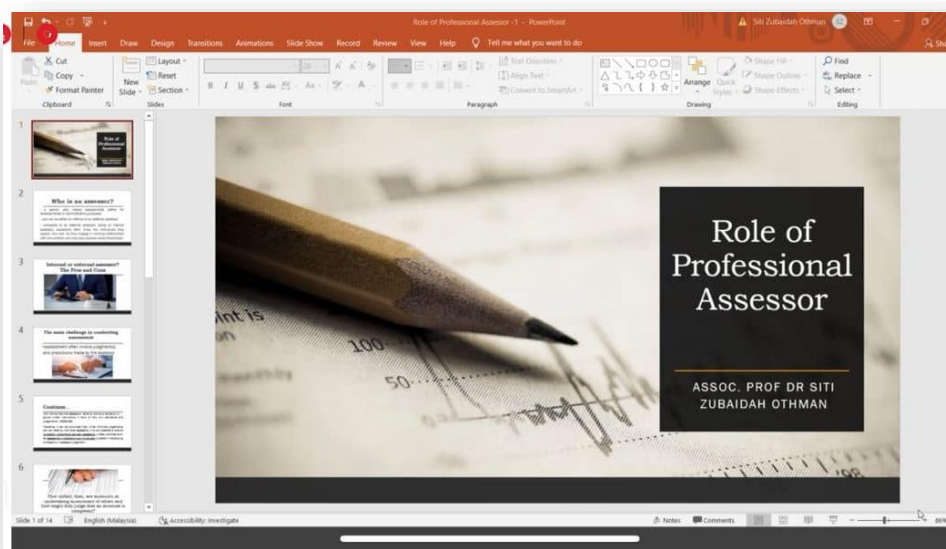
Role of Professional Assessor -1 - PowerPoint

Siti Zubaidah Othman

File Home Insert Draw Design Transitions Animations Slide Show Record Review View Help Tell me what you want to do

Cut
Copy
Format Painter
Clipboard
New Slide
Layout
Reset
Section
Slides
Font
Paragraph
Text Direction
Align Text
Convert to SmartArt
Arrange
Quick Styles
Shape Fill
Shape Outline
Shape Effects
Drawing
Find
Replace
Select
Editing

1
Role of Professional Assessor

2
Who is an assessor?

3
Internal or external assessor? The Pros and Cons

4
The main challenge in conducting assessment

5
Continue...

6

Role of Professional Assessor

ASSOC. PROF DR SITI ZUBAIDAH OTHMAN

Slide 1 of 14 English (Malaysia) Accessibility: Investigate Notes Comments